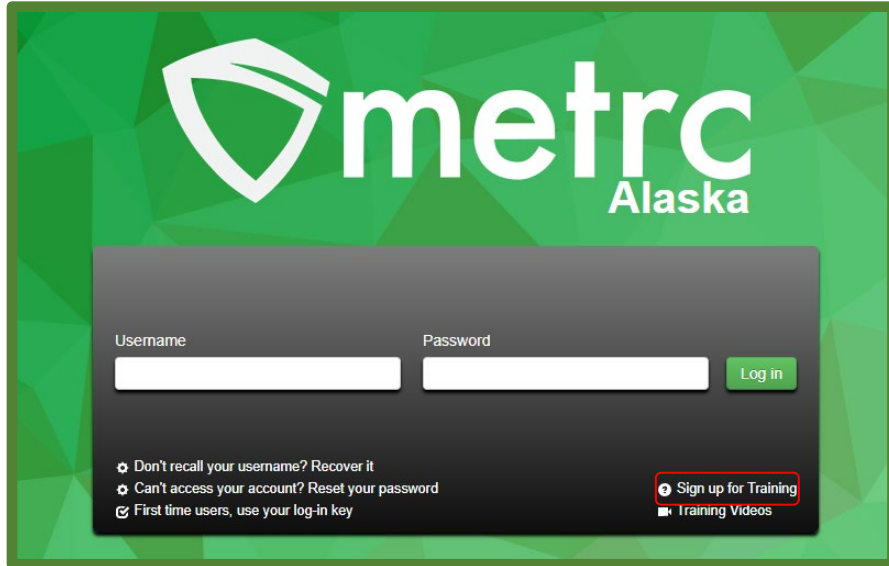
metrc
Alaska

Username
Password
Log in

Don't recall your username? Recover it
Can't access your account? Reset your password
First time users, use your log-in key

Sign up for Training
Training Videos